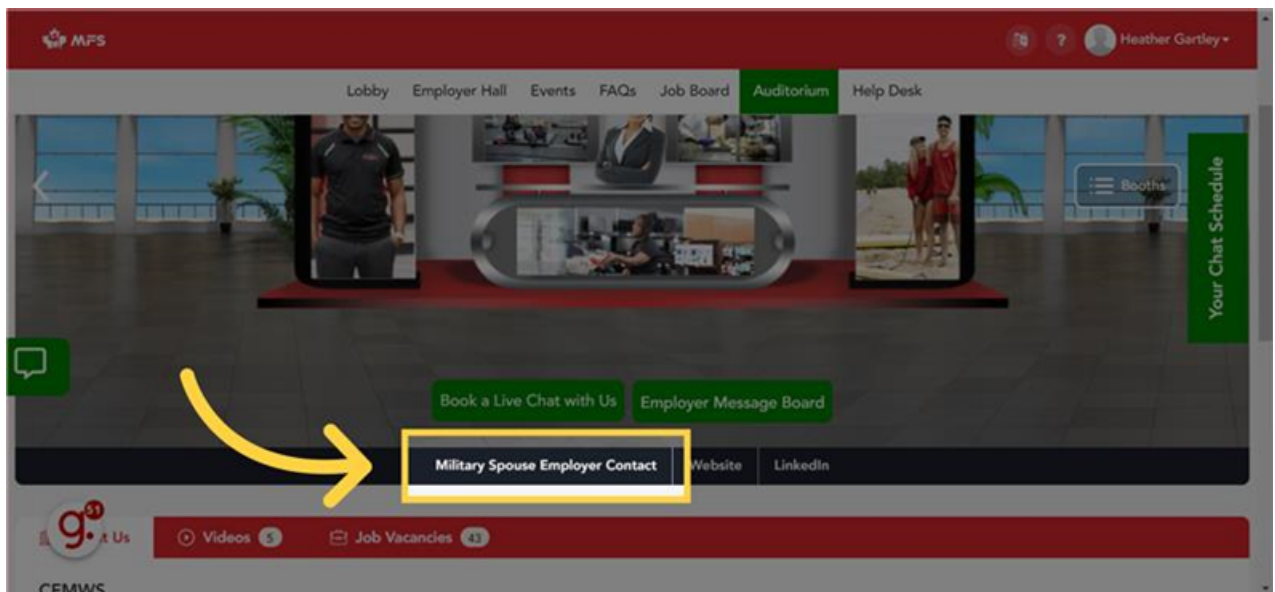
MFS

? Heather Gartley

Lobby Employer Hall Events FAQs Job Board Auditorium Help Desk

Booths

Your Chat Schedule

Book a Live Chat with Us Employer Message Board

Military Spouse Employer Contact Website LinkedIn

51

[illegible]t Us Videos 5 Job Vacancies 43

CFMWS